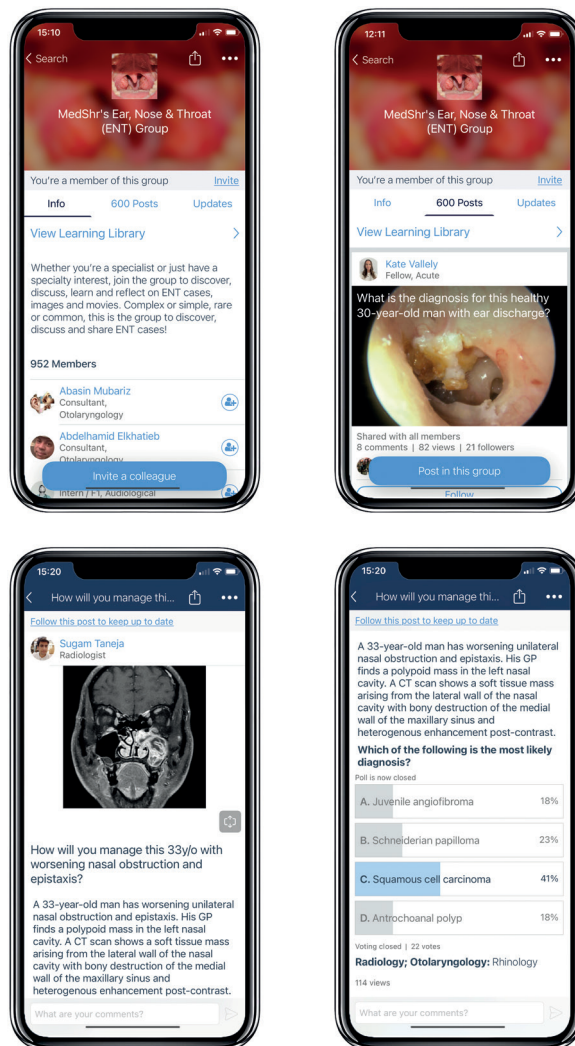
15:10

< Search

MedShr's Ear, Nose & Throat (ENT) Group

You're a member of this group Invite

Info 600 Posts Updates

View Learning Library >

Whether you're a specialist or just have a specialty interest, join the group to discover, discuss, learn and reflect on ENT cases, images and movies. Complex or simple, rare or common, this is the group to discover, discuss and share ENT cases!

952 Members

Abasin Mubariz
Consultant, Otolaryngology

Abdelhamid Elkhatieb
Consultant, Otolaryngology

Invite a colleague

Intern / F1, Audiological

12:11

< Search

MedShr's Ear, Nose & Throat (ENT) Group

You're a member of this group Invite

Info 600 Posts Updates

View Learning Library >

Kate Vallely
Fellow, Acute

What is the diagnosis for this healthy 30-year-old man with ear discharge?

Shared with all members
8 comments | 82 views | 21 followers

Post in this group

Follow

15:20

< How will you manage thi...

Follow this post to keep up to date

Sugam Taneja
Radiologist

How will you manage this 33y/o with worsening nasal obstruction and epistaxis?

A 33-year-old man has worsening unilateral nasal obstruction and epistaxis. His GP finds a polypoid mass in the left nasal cavity. A CT scan shows a soft tissue mass arising from the lateral wall of the nasal cavity with bony destruction of the medial wall of the maxillary sinus and heterogenous enhancement post-contrast.

What are your comments?

15:20

< How will you manage thi...

Follow this post to keep up to date

A 33-year-old man has worsening unilateral nasal obstruction and epistaxis. His GP finds a polypoid mass in the left nasal cavity. A CT scan shows a soft tissue mass arising from the lateral wall of the nasal cavity with bony destruction of the medial wall of the maxillary sinus and heterogenous enhancement post-contrast.

Which of the following is the most likely diagnosis?

Poll is now closed

A. Juvenile angiofibroma 18%

B. Schneiderian papilloma 23%

C. Squamous cell carcinoma 41%

D. Antrochoanal polyp 18%

Voting closed | 22 votes

Radiology; Otolaryngology: Rhinology

114 views

What are your comments?